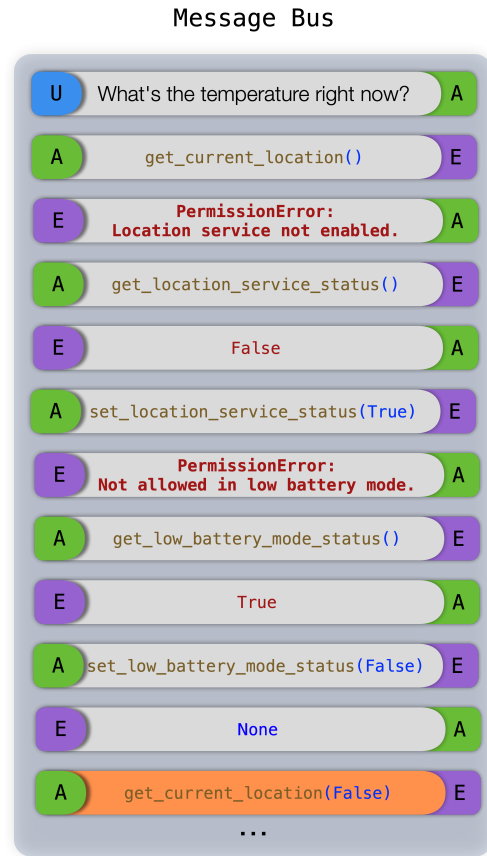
Message Bus

U What's the temperature right now? A

A get_current_location() E

E PermissionError: Location service not enabled. A

A get_location_service_status() E

E False A

A set_location_service_status(True) E

E PermissionError: Not allowed in low battery mode. A

A get_low_battery_mode_status() E

E True A

A set_low_battery_mode_status(False) E

E None A

A get_current_location(False) E

...